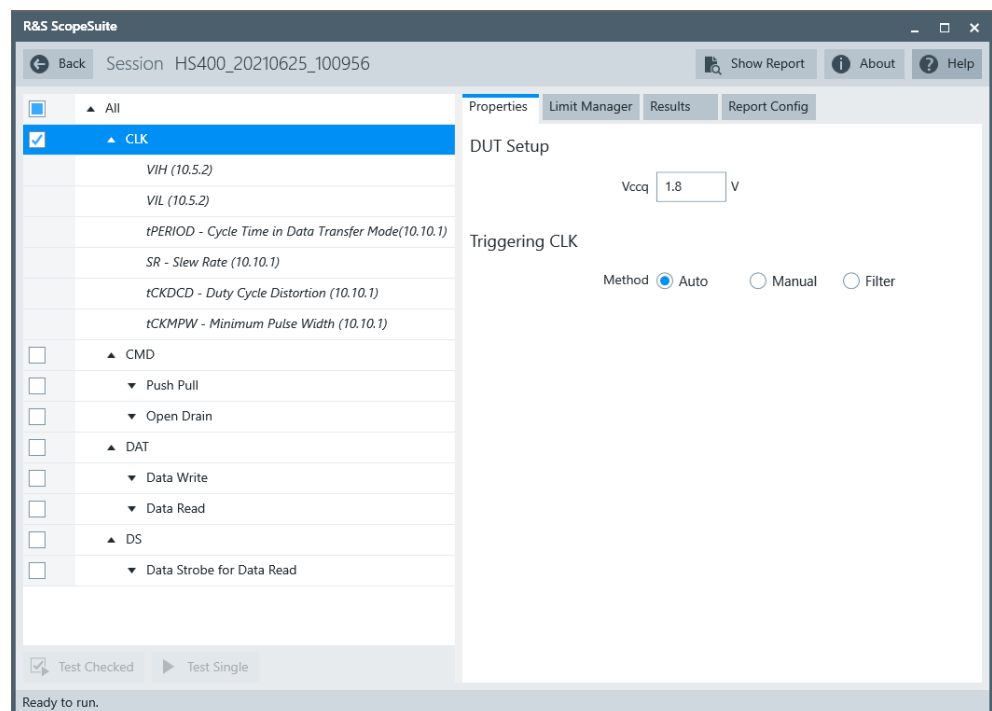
R&S ScopeSuite

Back Session HS400_20210625_100956

Show Report About Help

All
CLK
VIH (10.5.2)
VIL (10.5.2)
tPERIOD - Cycle Time in Data Transfer Mode(10.10.1)
SR - Slew Rate (10.10.1)
tCKDCD - Duty Cycle Distortion (10.10.1)
tCKMPW - Minimum Pulse Width (10.10.1)
CMD
Push Pull
Open Drain
DAT
Data Write
Data Read
DS
Data Strobe for Data Read

Test Checked Test Single

Properties Limit Manager Results Report Config

DUT Setup

Vccq 1.8 V

Triggering CLK

Method Auto Manual Filter

Ready to run.